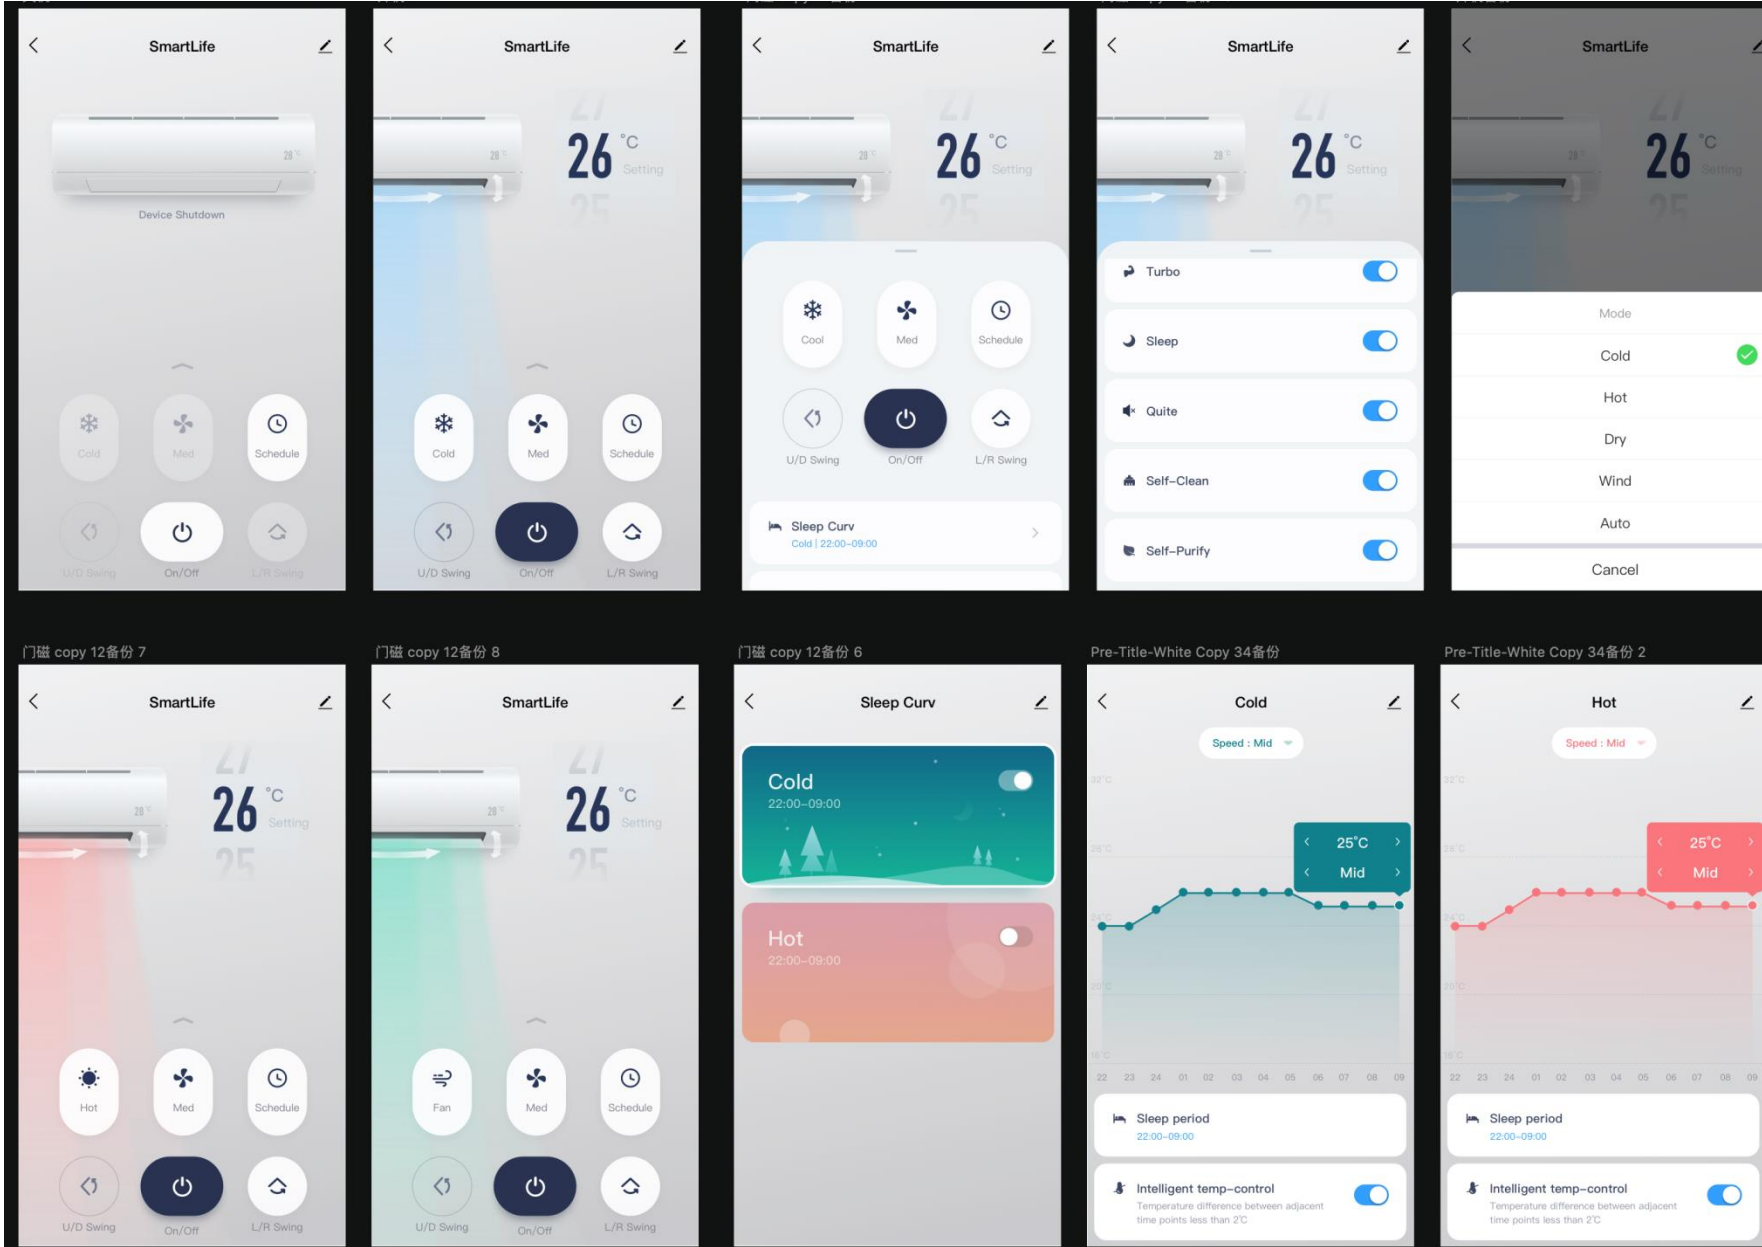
SmartLife

28°

Device Shutdown

Cold
Med
Schedule
U/D Swing
On/Off
L/R Swing

SmartLife

28°

27
26 °C
Setting
25

Cold
Med
Schedule
U/D Swing
On/Off
L/R Swing

SmartLife

28°

27
26 °C
Setting
25

Cool
Med
Schedule
U/D Swing
On/Off
L/R Swing

Sleep Curv
Cold | 22:00-09:00

SmartLife

28°

27
26 °C
Setting
25

Turbo
Sleep
Quite
Self-Clean
Self-Purify

SmartLife

28°

27
26 °C
Setting
25

Mode
Cold
Hot
Dry
Wind
Auto
Cancel

门磁 copy 12备份 7

SmartLife

28°

27
26 °C
Setting
25

Hot
Med
Schedule
U/D Swing
On/Off
L/R Swing

门磁 copy 12备份 8

SmartLife

28°

27
26 °C
Setting
25

Fan
Med
Schedule
U/D Swing
On/Off
L/R Swing

门磁 copy 12备份 6

Sleep Curv

Cold
22:00-09:00

Hot
22:00-09:00

Pre-Title-White Copy 34备份

Cold

Speed : Mid

32°C
28°C
24°C
20°C
16°C

25°C
Mid

22 23 24 01 02 03 04 05 06 07 08 09

Sleep period
22:00-09:00

Intelligent temp-control
Temperature difference between adjacent time points less than 2°C

Pre-Title-White Copy 34备份 2

Hot

Speed : Mid

32°C
28°C
24°C
20°C
16°C

25°C
Mid

22 23 24 01 02 03 04 05 06 07 08 09

Sleep period
22:00-09:00

Intelligent temp-control
Temperature difference between adjacent time points less than 2°C